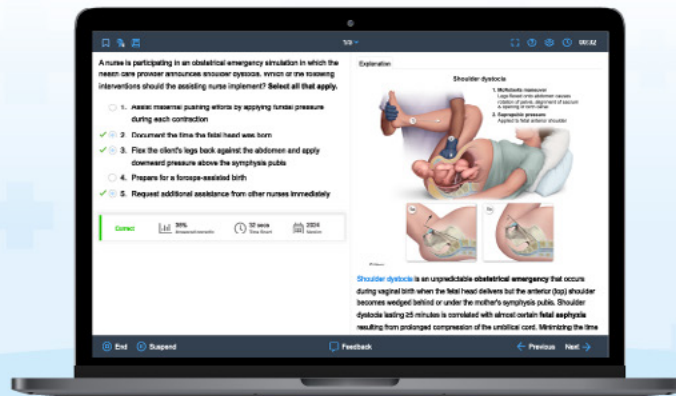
1/3

00:32

A nurse is participating in an obstetrical emergency simulation in which the health care provider announces shoulder dystocia. Which of the following interventions should the assisting nurse implement? Select all that apply.

1. Assist maternal pushing efforts by applying fundal pressure during each contraction

2. Document the time the fetal head was born

3. Flex the client's legs back against the abdomen and apply downward pressure above the symphysis pubis

4. Prepare for a forceps-assisted birth

5. Request additional assistance from other nurses immediately

Correct

38%
Answered correctly

32 secs
Time Spent

2024
Version

Explanation

Shoulder dystocia

1. McRoberts maneuver
Legs flexed onto abdomen causes rotation of pelvis, alignment of sacrum & opening of birth canal

2. Suprapubic pressure
Applied to fetal anterior shoulder

Shoulder dystocia is an unpredictable obstetrical emergency that occurs during vaginal birth when the fetal head delivers but the anterior (top) shoulder becomes wedged behind or under the mother's symphysis pubis. Shoulder dystocia lasting ≥5 minutes is correlated with almost certain fetal asphyxia resulting from prolonged compression of the umbilical cord. Minimizing the time

End

Suspend

Feedback

Previous

Next